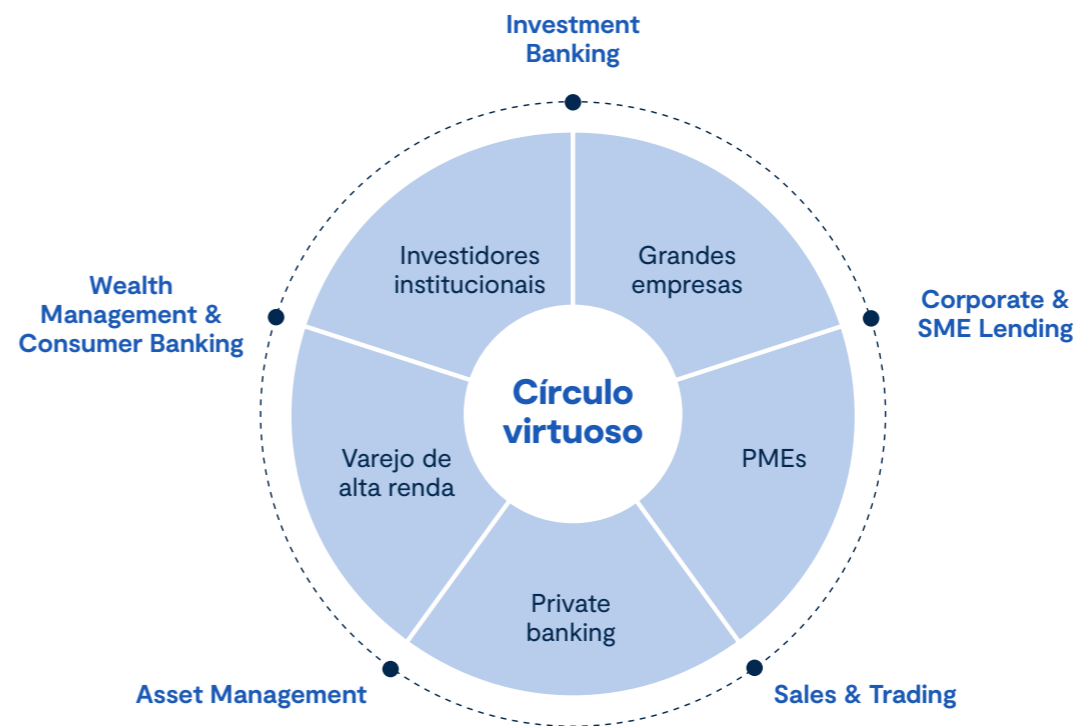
Investment Banking

Corporate & SME Lending

Sales & Trading

Asset Management

Wealth Management & Consumer Banking

Investidores institucionais

Grandes empresas

PMEs

Private banking

Varejo de alta renda

Círculo virtuoso